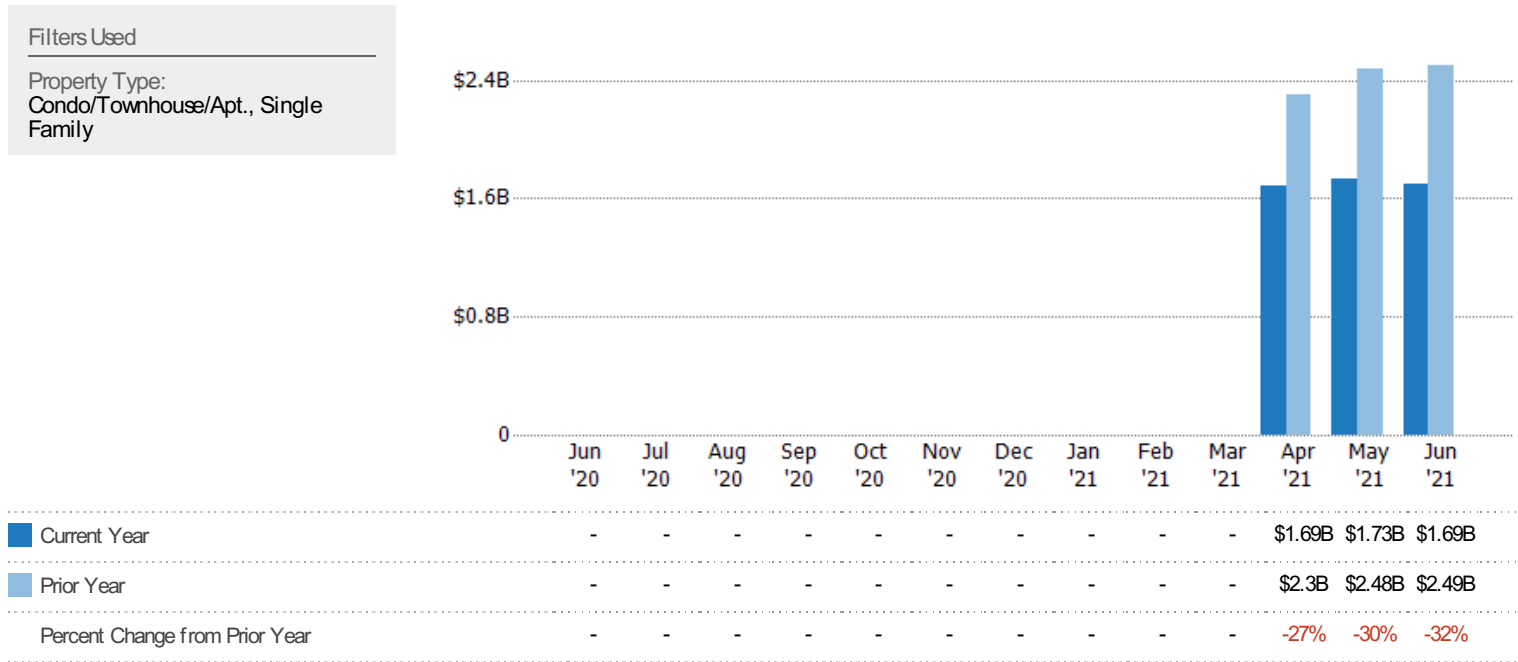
Filters Used

Property Type:
Condo/Townhouse/Apt., Single Family

$2.4B
$1.6B
$0.8B
0

|  | Jun '20 | Jul '20 | Aug '20 | Sep '20 | Oct '20 | Nov '20 | Dec '20 | Jan '21 | Feb '21 | Mar '21 | Apr '21 | May '21 | Jun '21 |
|---|---|---|---|---|---|---|---|---|---|---|---|---|---|
| Current Year | - | - | - | - | - | - | - | - | - | - | $1.69B | $1.73B | $1.69B |
| Prior Year | - | - | - | - | - | - | - | - | - | - | $2.3B | $2.48B | $2.49B |
| Percent Change from Prior Year | - | - | - | - | - | - | - | - | - | - | -27% | -30% | -32% |